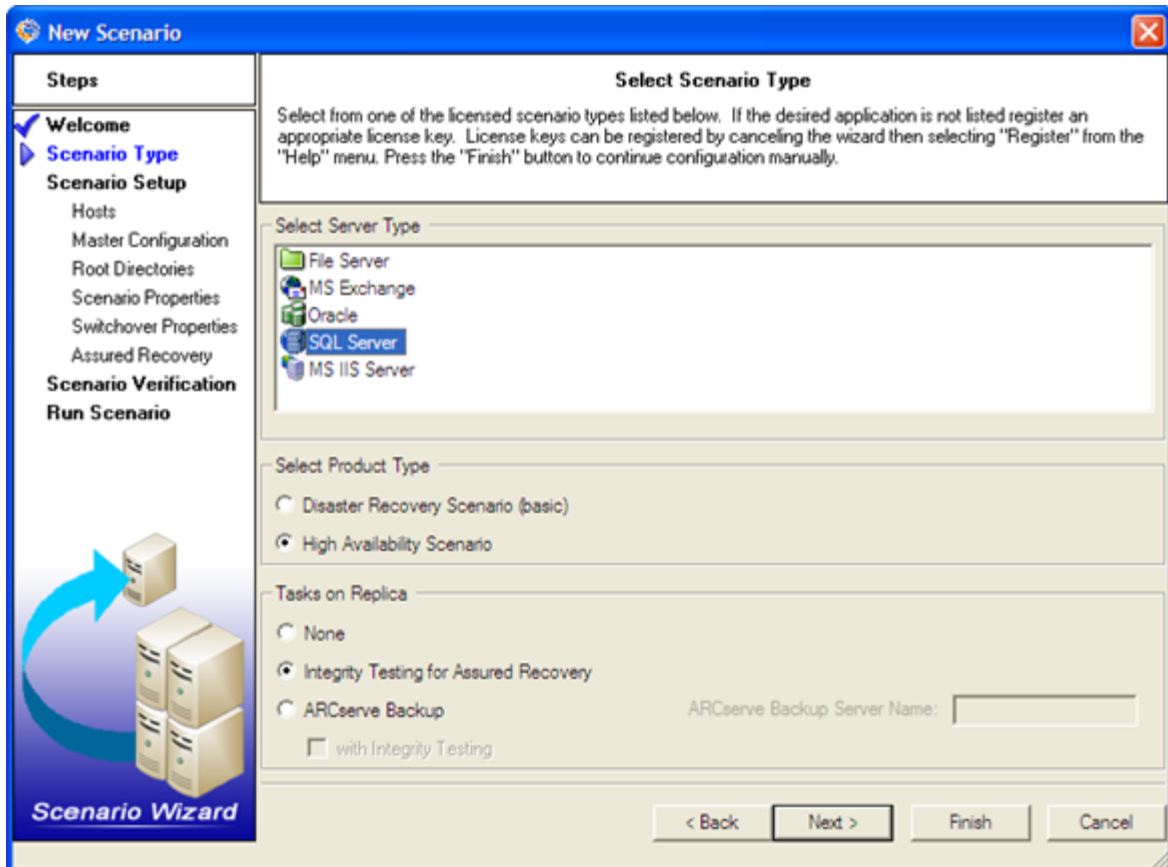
New Scenario

Steps

Welcome
Scenario Type
Scenario Setup
Hosts
Master Configuration
Root Directories
Scenario Properties
Switchover Properties
Assured Recovery
Scenario Verification
Run Scenario

Scenario Wizard

Select Scenario Type

Select from one of the licensed scenario types listed below. If the desired application is not listed register an appropriate license key. License keys can be registered by canceling the wizard then selecting "Register" from the "Help" menu. Press the "Finish" button to continue configuration manually.

Select Server Type

File Server
MS Exchange
Oracle
SQL Server
MS IIS Server

Select Product Type

Disaster Recovery Scenario (basic)
High Availability Scenario

Tasks on Replica

None
Integrity Testing for Assured Recovery
ARCserve Backup
with Integrity Testing
ARCserve Backup Server Name:

< Back
Next >
Finish
Cancel